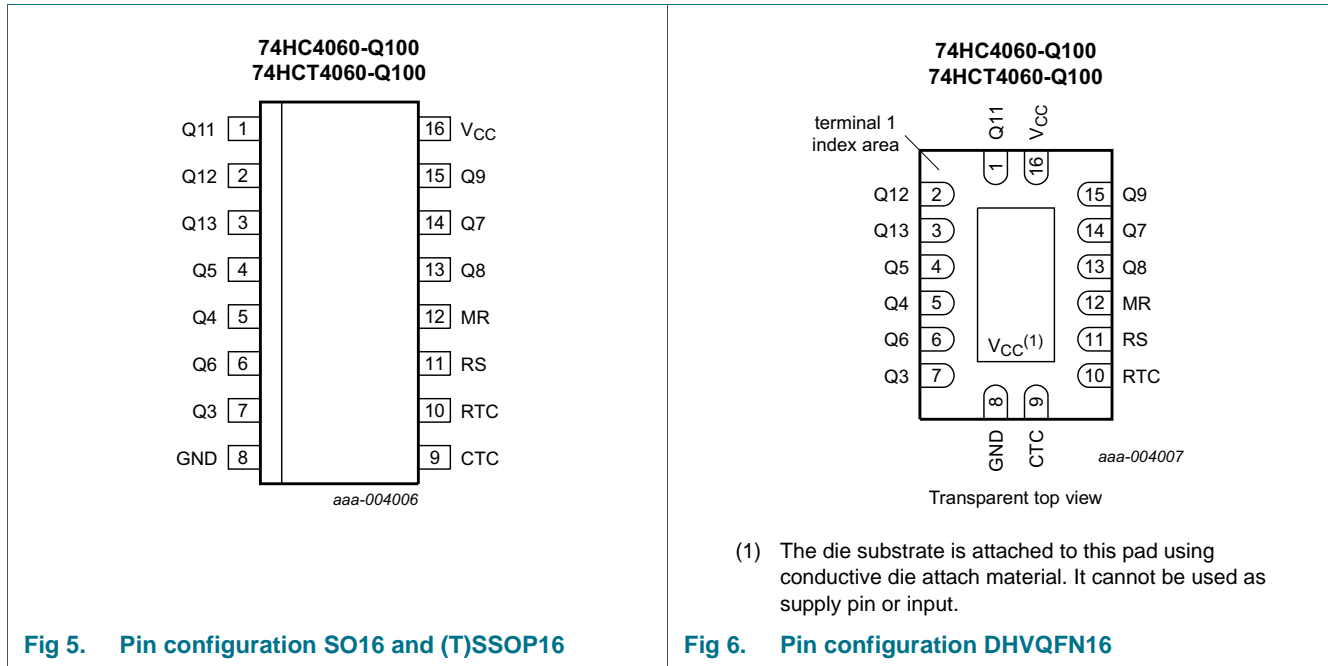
74HC4060-Q100
74HCT4060-Q100

Q11 1
Q12 2
Q13 3
Q5 4
Q4 5
Q6 6
Q3 7
GND 8

16 $V_{CC}$
15 Q9
14 Q7
13 Q8
12 MR
11 RS
10 RTC
9 CTC

aaa-004006

Fig 5. Pin configuration SO16 and (T)SSOP16

74HC4060-Q100
74HCT4060-Q100

terminal 1 index area

Q11 1
$V_{CC}$ 16
Q12 2
Q13 3
Q5 4
Q4 5
Q6 6
Q3 7

15 Q9
14 Q7
13 Q8
12 MR
11 RS
10 RTC

$V_{CC}^{(1)}$

8 GND
9 CTC

aaa-004007

Transparent top view

(1) The die substrate is attached to this pad using conductive die attach material. It cannot be used as supply pin or input.

Fig 6. Pin configuration DHVQFN16